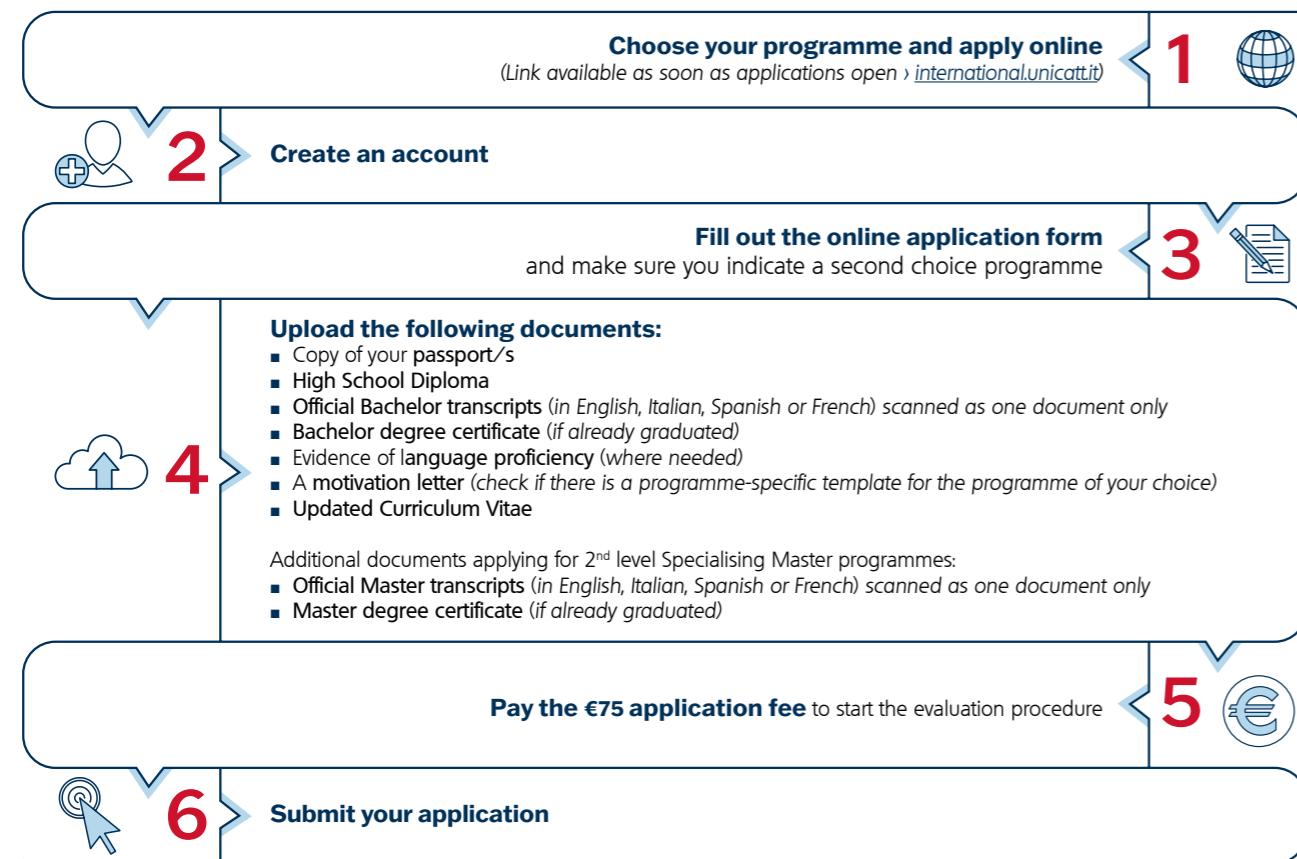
Choose your programme and apply online
(Link available as soon as applications open › international.unicatt.it)

1

2

Create an account

Fill out the online application form
and make sure you indicate a second choice programme

3

4

Upload the following documents:
■ Copy of your passport/s
■ High School Diploma
■ Official Bachelor transcripts (in English, Italian, Spanish or French) scanned as one document only
■ Bachelor degree certificate (if already graduated)
■ Evidence of language proficiency (where needed)
■ A motivation letter (check if there is a programme-specific template for the programme of your choice)
■ Updated Curriculum Vitae

Additional documents applying for 2$^{nd}$ level Specialising Master programmes:
■ Official Master transcripts (in English, Italian, Spanish or French) scanned as one document only
■ Master degree certificate (if already graduated)

Pay the €75 application fee to start the evaluation procedure

5

6

Submit your application